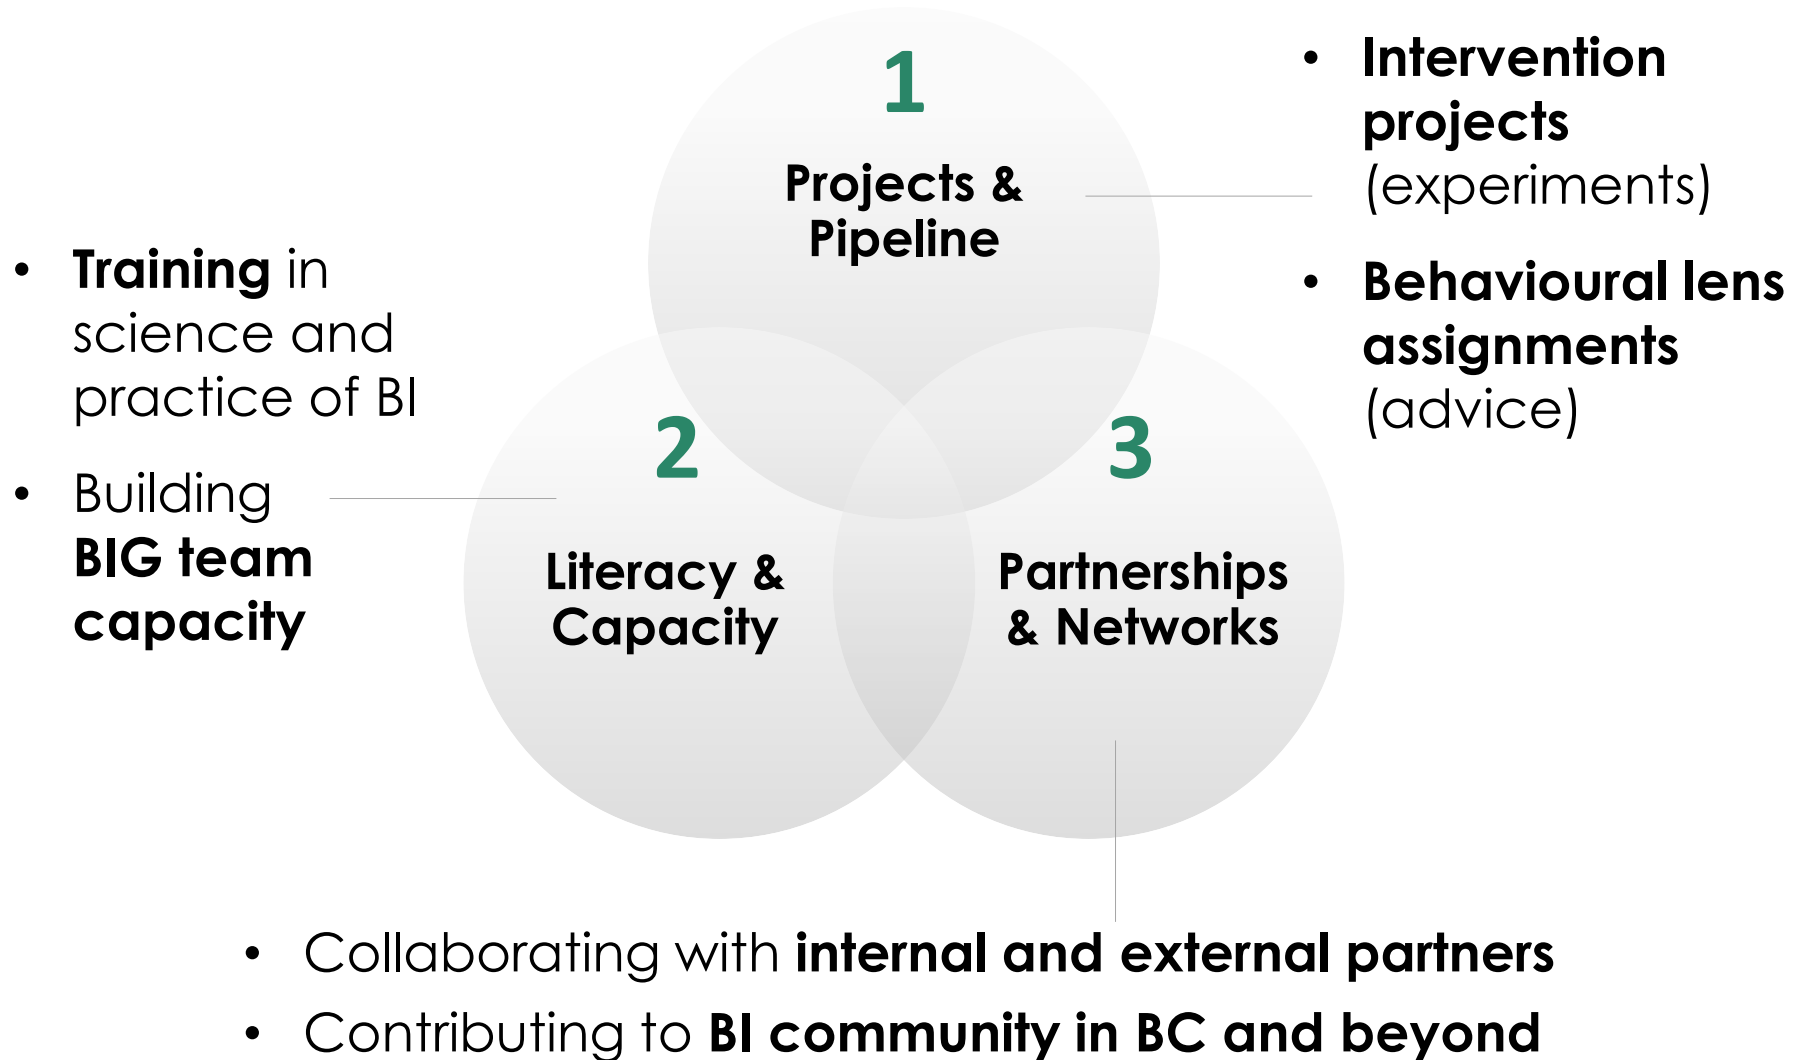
1
Projects & Pipeline

• Intervention projects (experiments)
• Behavioural lens assignments (advice)

• Training in science and practice of BI
• Building BIG team capacity

2
Literacy & Capacity

3
Partnerships & Networks

• Collaborating with internal and external partners
• Contributing to BI community in BC and beyond